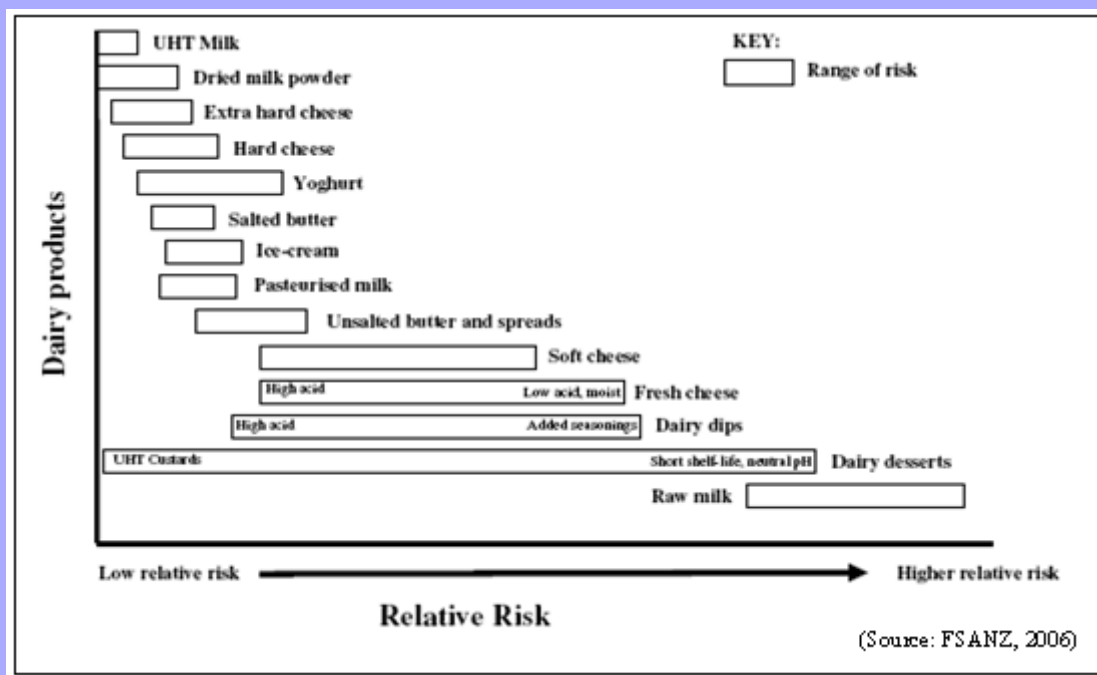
Dairy products

UHT Milk

KEY:

Range of risk

Dried milk powder

Extra hard cheese

Hard cheese

Yoghurt

Salted butter

Ice-cream

Pasteurised milk

Unsalted butter and spreads

Soft cheese

High acid

Low acid, moist

Fresh cheese

High acid

Added seasonings

Dairy dips

UHT Custards

Short shelf-life, neutral pH

Dairy desserts

Raw milk

Low relative risk

Higher relative risk

Relative Risk

(Source: FSANZ, 2006)